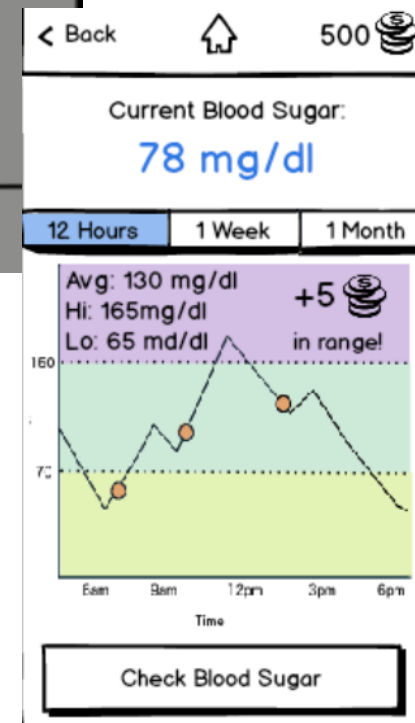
< Back

500

Current Blood Sugar:

78 mg/dl

| 12 Hours | 1 Week | 1 Month |
|---|---|---|

Avg: 130 mg/dl
Hi: 165mg/dl
Lo: 65 md/dl

+5
in range!

160

70

6am 9am 12pm 3pm 6pm

Time

Check Blood Sugar